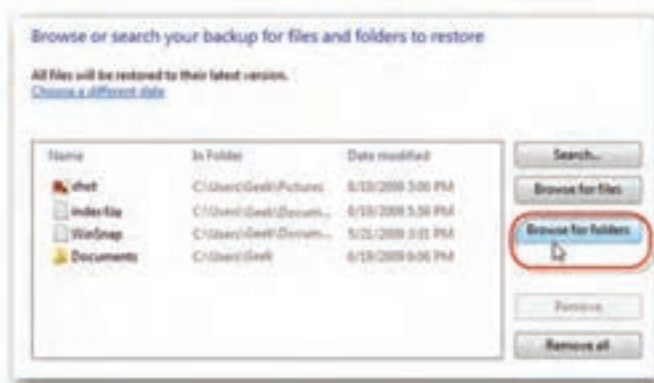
Browse or search your backup for files and folders to restore

All files will be restored to their latest version.
Choose a different date

| Name | In Folder | Date modified |
|---|---|---|
| shot | C:\Users\Geek\Pictures | 6/19/2009 3:00 PM |
| indexfile | C:\Users\Geek\Docum... | 6/19/2009 5:50 PM |
| WinSnap | C:\Users\Geek\Docum... | 5/25/2009 3:01 PM |
| Documents | C:\Users\Geek | 6/19/2009 6:06 PM |

Search...
Browse for files
Browse for folders
Remove
Remove all